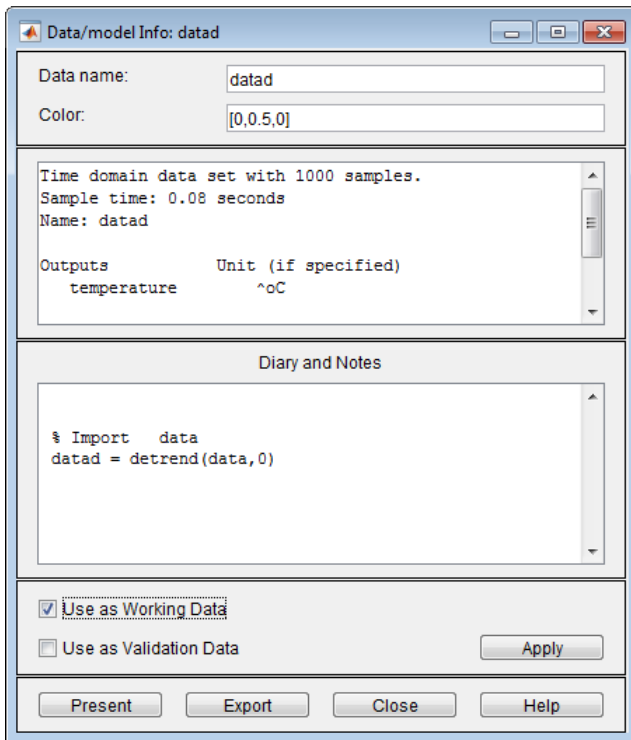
Data/model Info: datad

Data name: datad

Color: [0,0.5,0]

Time domain data set with 1000 samples.
Sample time: 0.08 seconds
Name: datad

Outputs Unit (if specified)
temperature ^oC

Diary and Notes

% Import data
datad = detrend(data,0)

Use as Working Data

Use as Validation Data

Apply

Present

Export

Close

Help